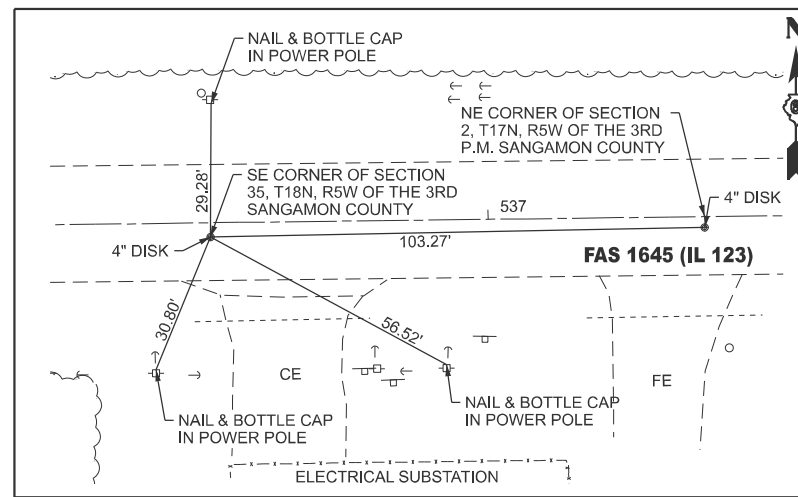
NAIL & BOTTLE CAP IN POWER POLE

NE CORNER OF SECTION 2, T17N, R5W OF THE 3RD P.M. SANGAMON COUNTY

SE CORNER OF SECTION 35, T18N, R5W OF THE 3RD SANGAMON COUNTY

29.28'

537

4" DISK

4" DISK

103.27'

FAS 1645 (IL 123)

30.80'

56.52'

CE

FE

NAIL & BOTTLE CAP IN POWER POLE

NAIL & BOTTLE CAP IN POWER POLE

ELECTRICAL SUBSTATION

N